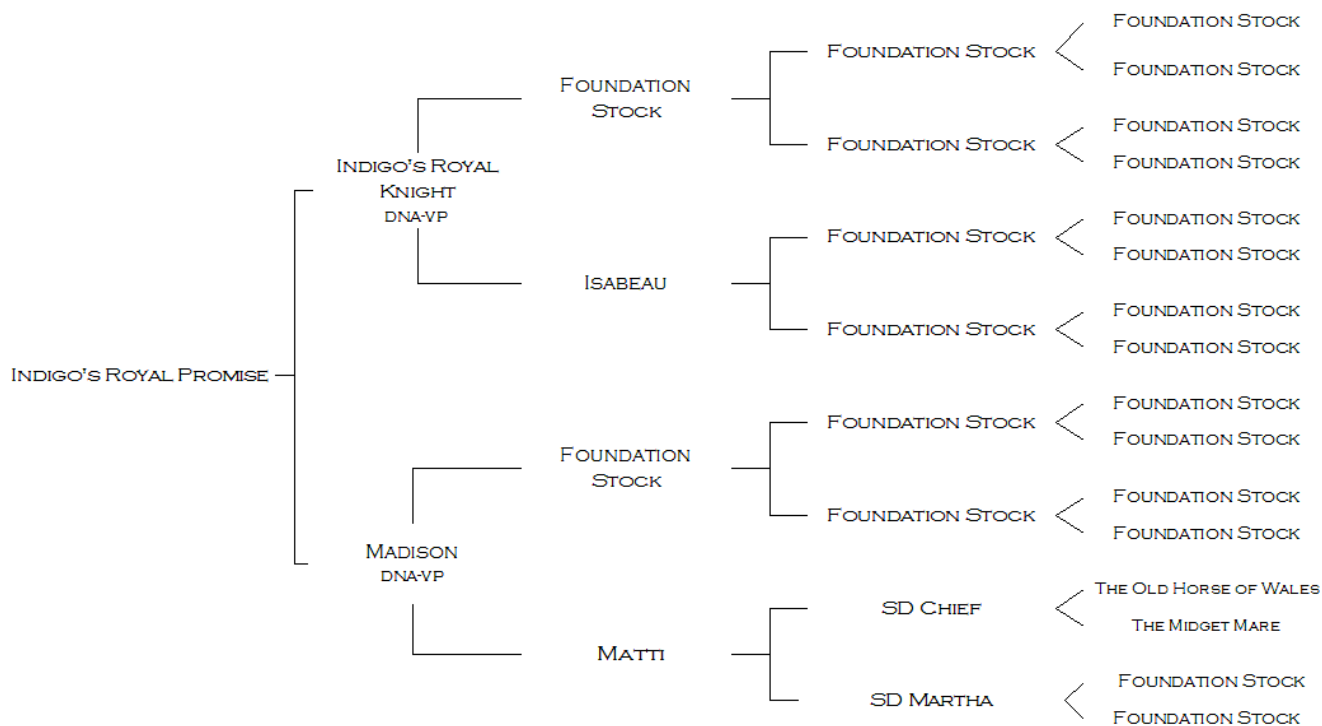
Indigo's Royal Promise

Indigo's Royal Knight
dna-vp

Foundation Stock

Foundation Stock
Foundation Stock
Foundation Stock

Foundation Stock
Foundation Stock
Foundation Stock

Isabeau

Foundation Stock
Foundation Stock
Foundation Stock

Foundation Stock
Foundation Stock
Foundation Stock

Madison
dna-vp

Foundation Stock

Foundation Stock
Foundation Stock
Foundation Stock

Foundation Stock
Foundation Stock
Foundation Stock

Matti

SD Chief
The Old Horse of Wales
The Midget Mare

SD Martha
Foundation Stock
Foundation Stock